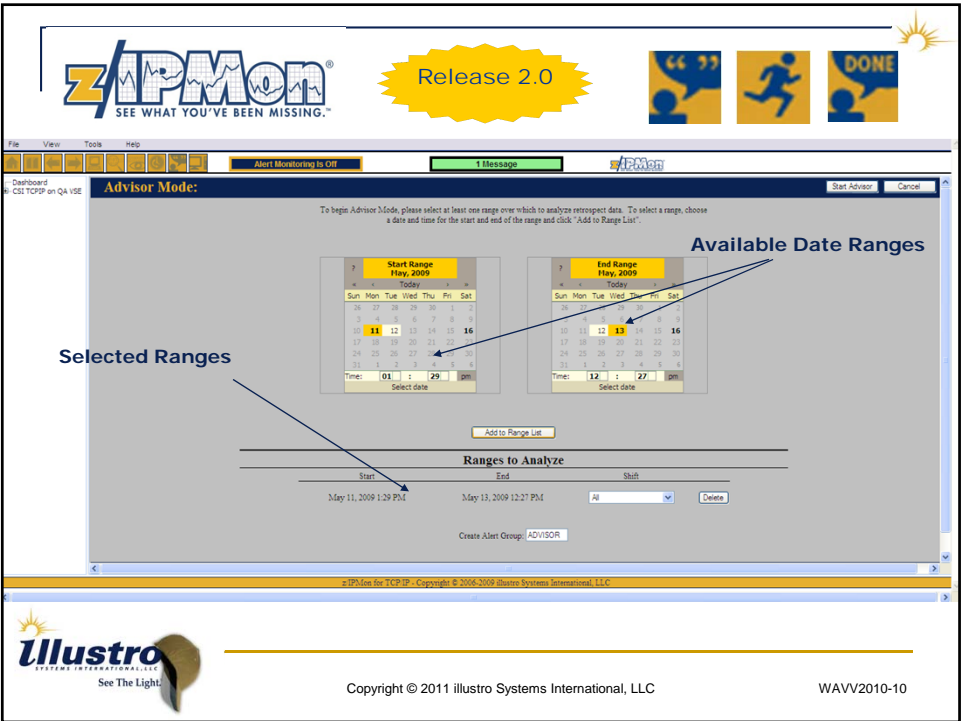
z/IPMon®
SEE WHAT YOU'VE BEEN MISSING.™

Release 2.0

DONE

File View Tools Help

Alert Monitoring Is Off

1 Message

z/IPMon

Dashboard
CSI TCPIP on QA VSE

Advisor Mode:

Start Advisor Cancel

To begin Advisor Mode, please select at least one range over which to analyze retrospect data. To select a range, choose a date and time for the start and end of the range and click "Add to Range List".

Available Date Ranges

? Start Range May, 2009
« ‹ Today › »

| Sun | Mon | Tue | Wed | Thu | Fri | Sat |
|---|---|---|---|---|---|---|
| 26 | 27 | 28 | 29 | 30 | 1 | 2 |
| 3 | 4 | 5 | 6 | 7 | 8 | 9 |
| 10 | 11 | 12 | 13 | 14 | 15 | 16 |
| 17 | 18 | 19 | 20 | 21 | 22 | 23 |
| 24 | 25 | 26 | 27 | 28 | 29 | 30 |
| 31 | 1 | 2 | 3 | 4 | 5 | 6 |

Time: 01 : 29 pm
Select date

? End Range May, 2009
« ‹ Today › »

| Sun | Mon | Tue | Wed | Thu | Fri | Sat |
|---|---|---|---|---|---|---|
| 26 | 27 | 28 | 29 | 30 | 1 | 2 |
| 3 | 4 | 5 | 6 | 7 | 8 | 9 |
| 10 | 11 | 12 | 13 | 14 | 15 | 16 |
| 17 | 18 | 19 | 20 | 21 | 22 | 23 |
| 24 | 25 | 26 | 27 | 28 | 29 | 30 |
| 31 | 1 | 2 | 3 | 4 | 5 | 6 |

Time: 12 : 27 pm
Select date

Selected Ranges

Add to Range List

Ranges to Analyze

| Start | End | Shift | |
|---|---|---|---|
| May 11, 2009 1:29 PM | May 13, 2009 12:27 PM | All | Delete |

Create Alert Group: ADVISOR

z/IPMon for TCP/IP - Copyright © 2006-2009 illustro Systems International, LLC

illustro
SYSTEMS INTERNATIONAL, LLC
See The Light.

Copyright © 2011 illustro Systems International, LLC

WAVV2010-10